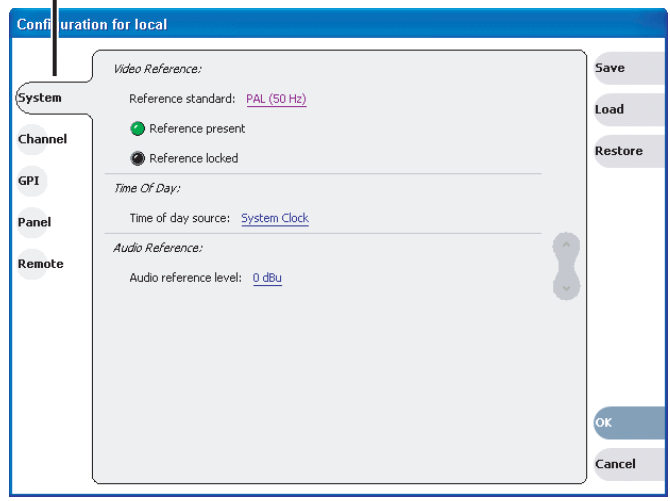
Configuration for local

System
Channel
GPI
Panel
Remote

Video Reference:
Reference standard: PAL (50 Hz)
Reference present
Reference locked

Time Of Day:
Time of day source: System Clock

Audio Reference:
Audio reference level: 0 dBu

Save
Load
Restore

OK
Cancel